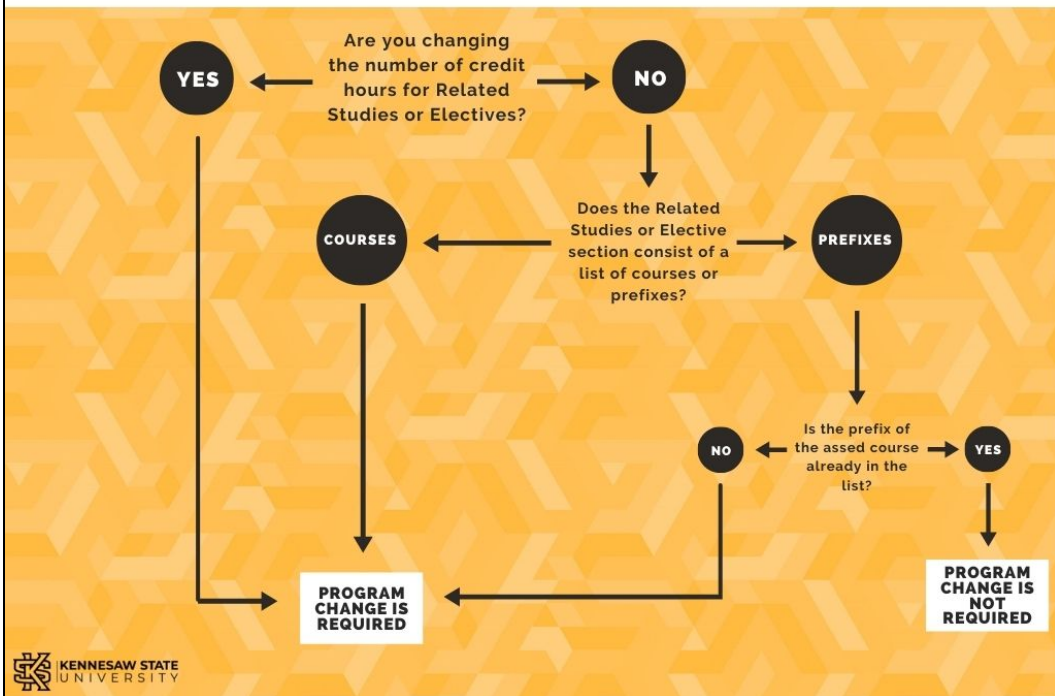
Are you changing the number of credit hours for Related Studies or Electives?

YES

NO

Does the Related Studies or Elective section consist of a list of courses or prefixes?

COURSES

PREFIXES

Is the prefix of the assed course already in the list?

NO

YES

PROGRAM CHANGE IS REQUIRED

PROGRAM CHANGE IS NOT REQUIRED

KENNESAW STATE UNIVERSITY